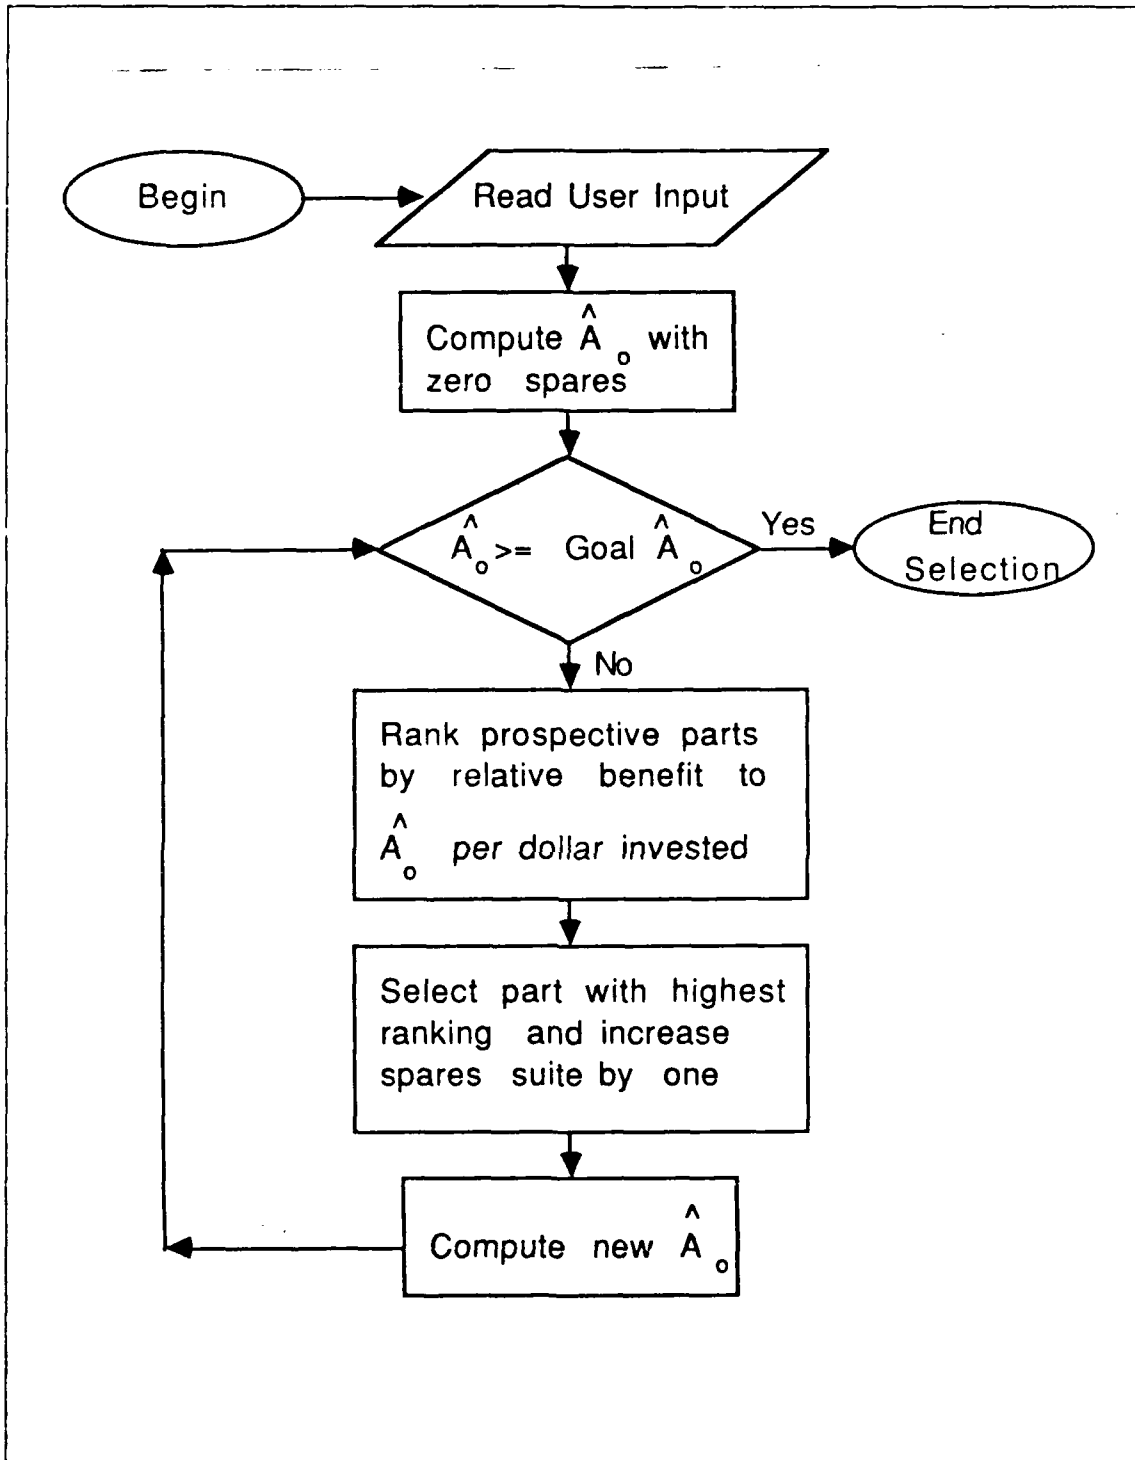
Begin

Read User Input

Compute $\hat{A}_o$ with zero spares

$\hat{A}_o >=$ Goal $\hat{A}_o$

Yes

End Selection

No

Rank prospective parts by relative benefit to $\hat{A}_o$ per dollar invested

Select part with highest ranking and increase spares suite by one

Compute new $\hat{A}_o$